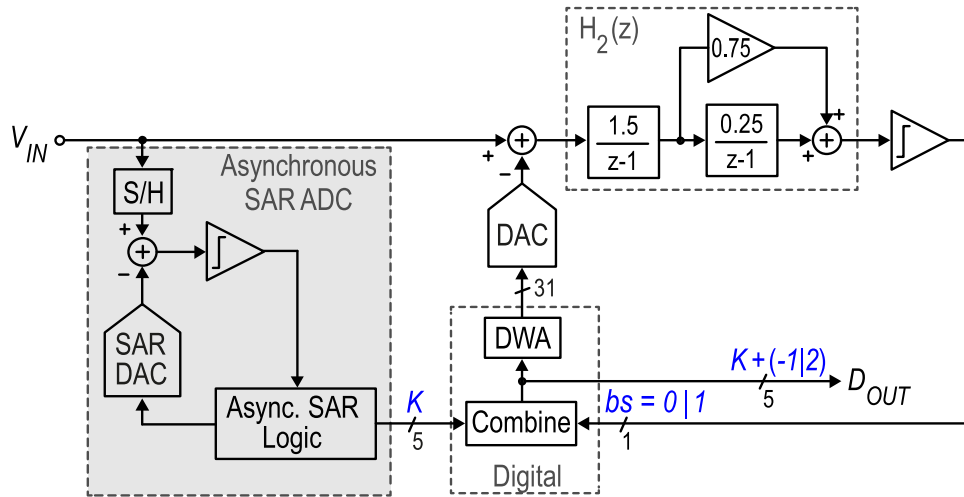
$H_2(z)$

0.75

$V_{IN}$

+

−

$\frac{1.5}{z-1}$

$\frac{0.25}{z-1}$

+

+

Asynchronous SAR ADC

S/H

+

−

SAR DAC

DAC

31

DWA

$K+(-1|2)$

$D_{OUT}$

5

Async. SAR Logic

$K$

5

Combine

$bs = 0 \mid 1$

1

Digital